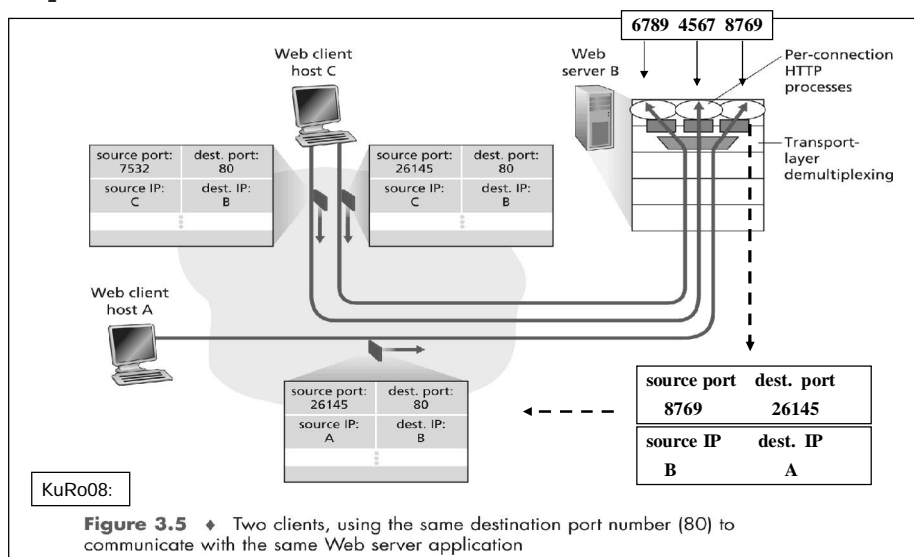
6789 4567 8769

Web client host C

Web server B

Per-connection HTTP processes

Transport-layer demultiplexing

| source port: 7532 | dest. port: 80 |
|---|---|
| source IP: C | dest. IP: B |

| source port: 26145 | dest. port: 80 |
|---|---|
| source IP: C | dest. IP: B |

Web client host A

| source port: 26145 | dest. port: 80 |
|---|---|
| source IP: A | dest. IP: B |

| source port | dest. port |
|---|---|
| 8769 | 26145 |

| source IP | dest. IP |
|---|---|
| B | A |

KuRo08:

Figure 3.5 ♦ Two clients, using the same destination port number (80) to communicate with the same Web server application